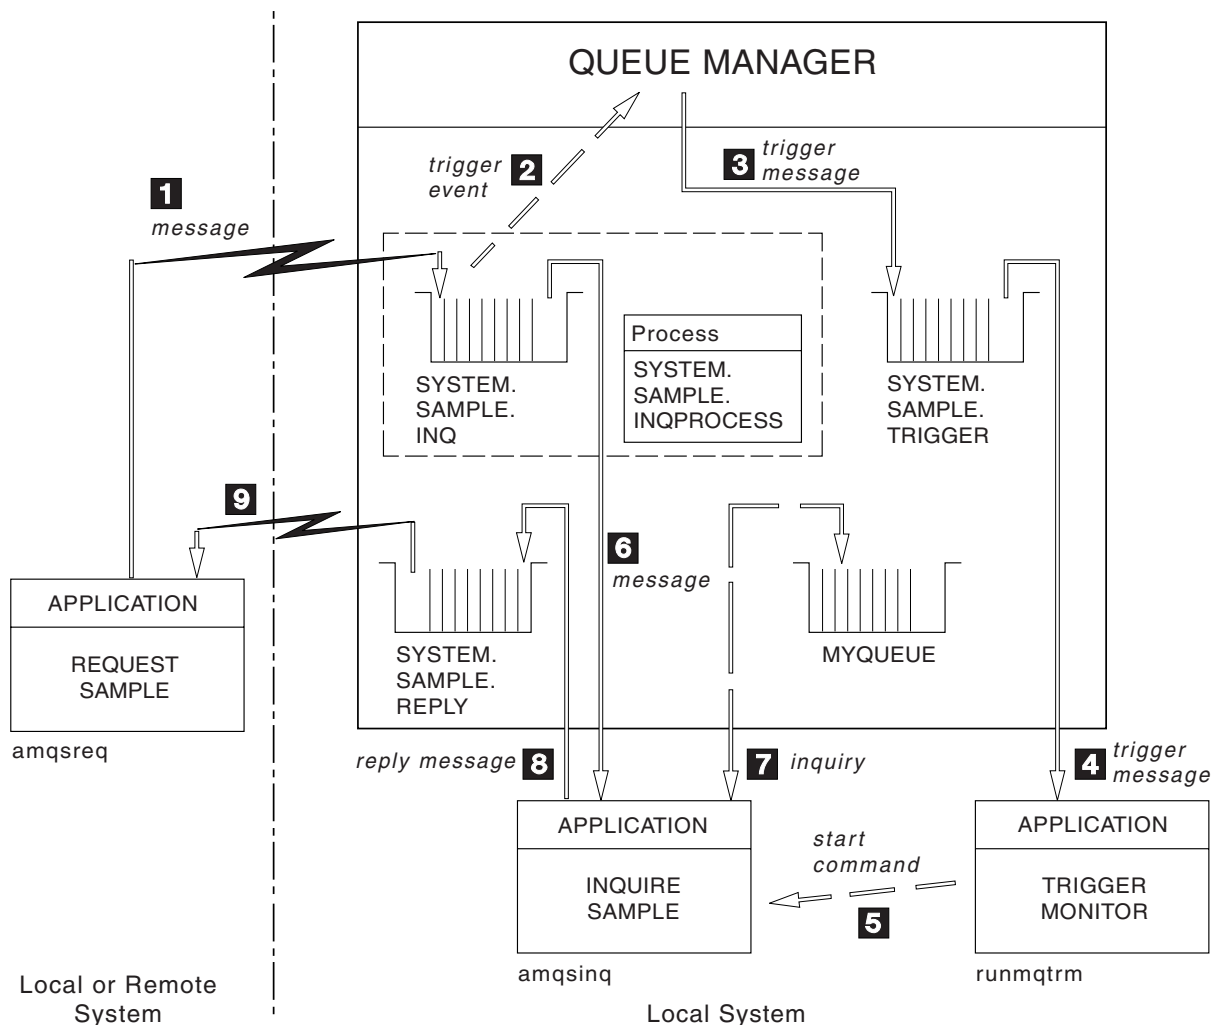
QUEUE MANAGER

1 message

trigger event 2

3 trigger message

Process
SYSTEM. SAMPLE. INQPROCESS

SYSTEM. SAMPLE. INQ

SYSTEM. SAMPLE. TRIGGER

9

6 message

APPLICATION
REQUEST SAMPLE

SYSTEM. SAMPLE. REPLY

MYQUEUE

amqsreq

reply message 8

7 inquiry

4 trigger message

APPLICATION
INQUIRE SAMPLE

start command

5

APPLICATION
TRIGGER MONITOR

amqsinq

runmqtrm

Local or Remote System

Local System